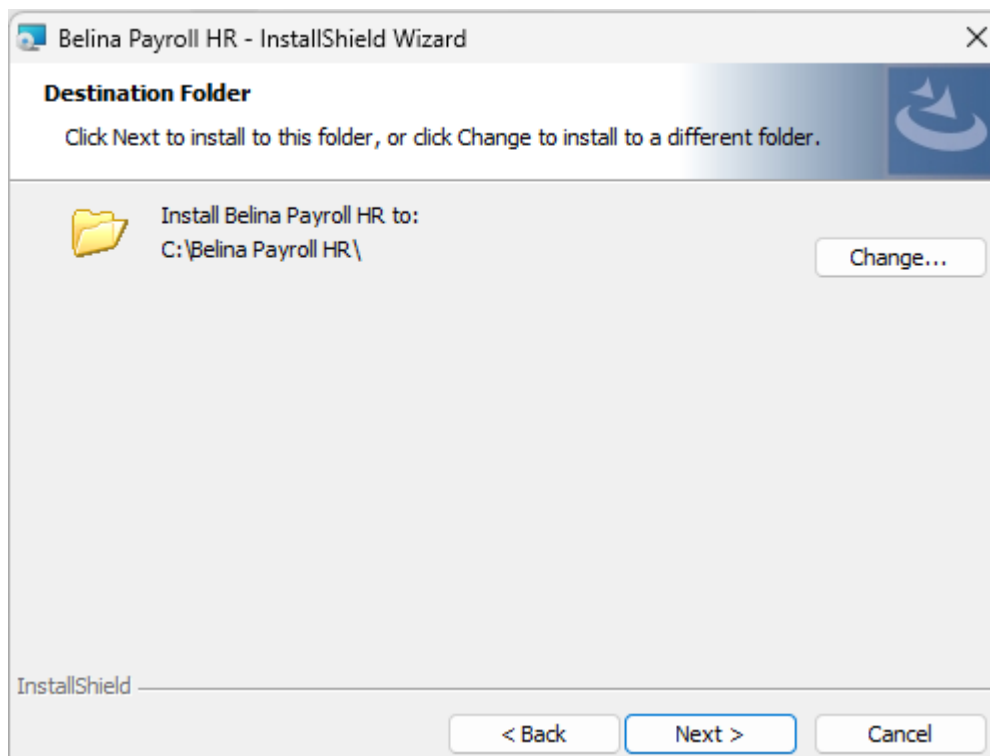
Belina Payroll HR - InstallShield Wizard

×

Destination Folder

Click Next to install to this folder, or click Change to install to a different folder.

Install Belina Payroll HR to:
C:\Belina Payroll HR\

Change...

InstallShield

< Back

Next >

Cancel